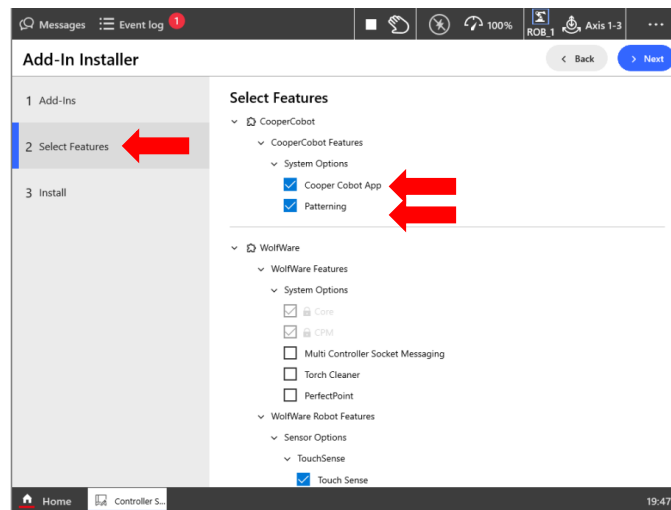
Messages Event log 1 100% ROB_1 Axis 1-3 ...

Add-In Installer

Back Next

1 Add-Ins

2 Select Features

3 Install

Select Features

CooperCobot

CooperCobot Features

System Options

Cooper Cobot App

Patterning

WolfWare

WolfWare Features

System Options

Core

CPM

Multi Controller Socket Messaging

Torch Cleaner

PerfectPoint

WolfWare Robot Features

Sensor Options

TouchSense

Touch Sense

Home Controller S...

19:47